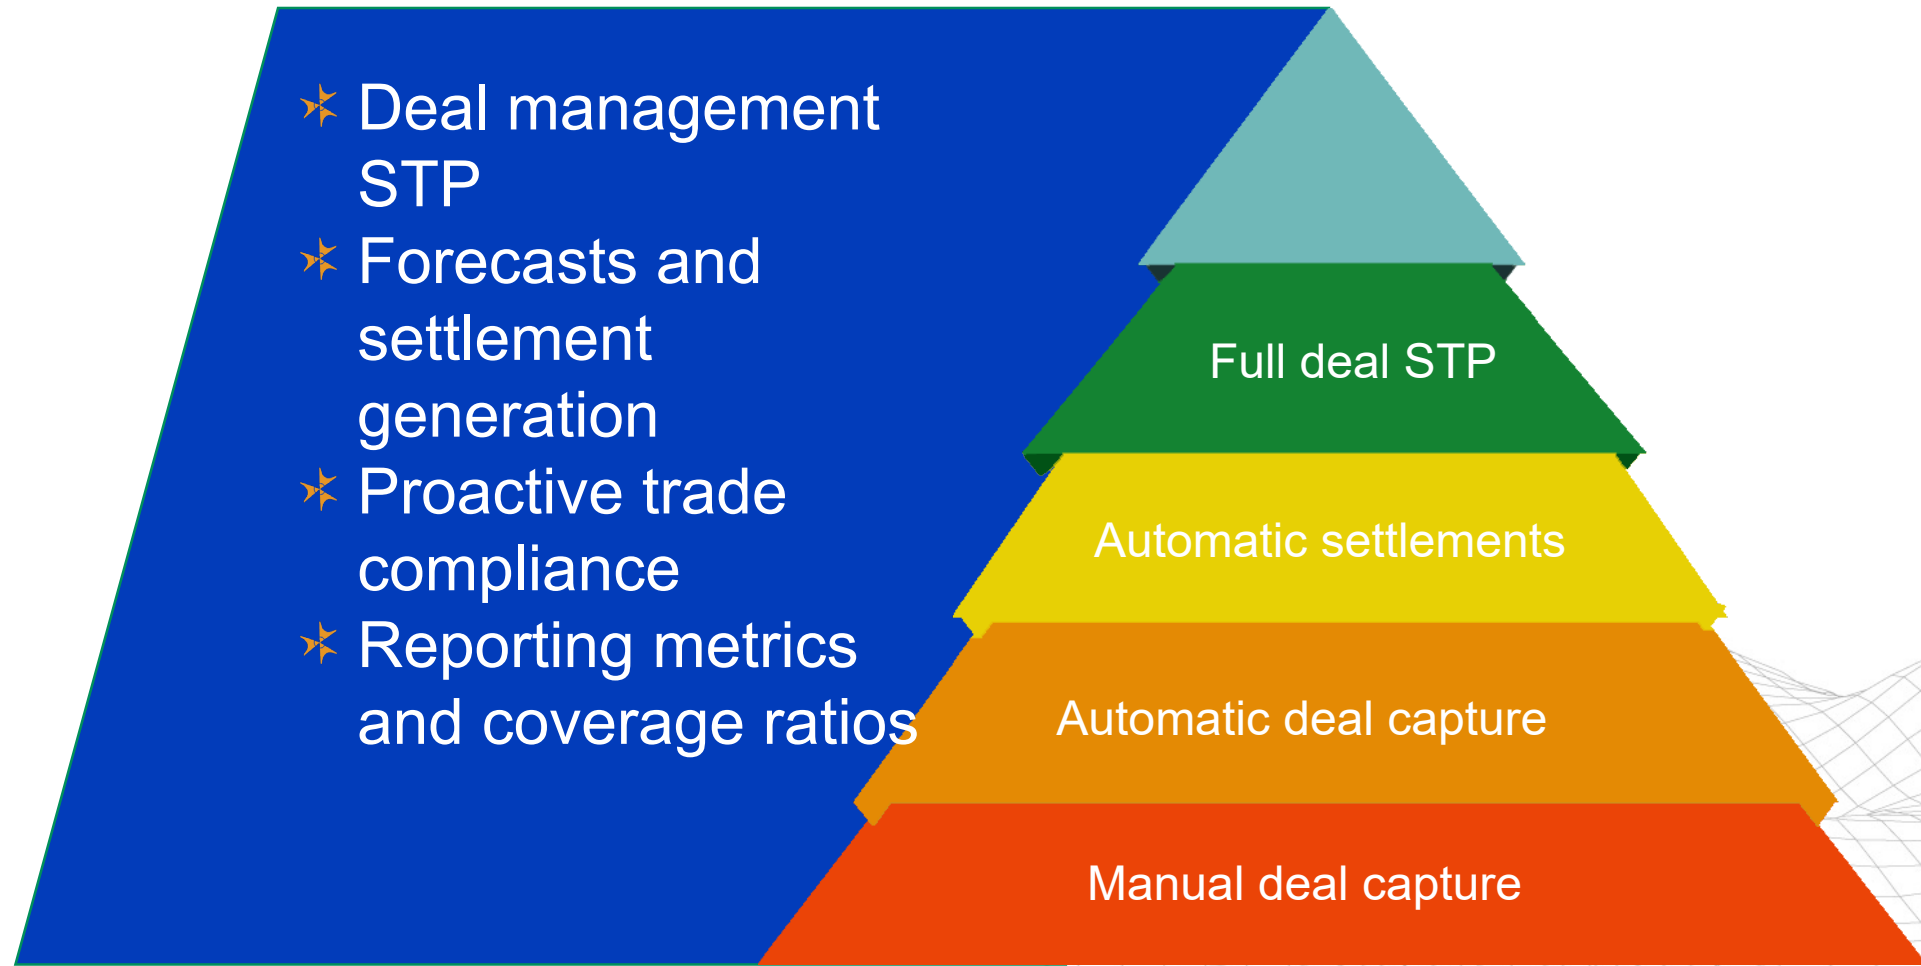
Deal management STP
Forecasts and settlement generation
Proactive trade compliance
Reporting metrics and coverage ratios

Full deal STP
Automatic settlements
Automatic deal capture
Manual deal capture